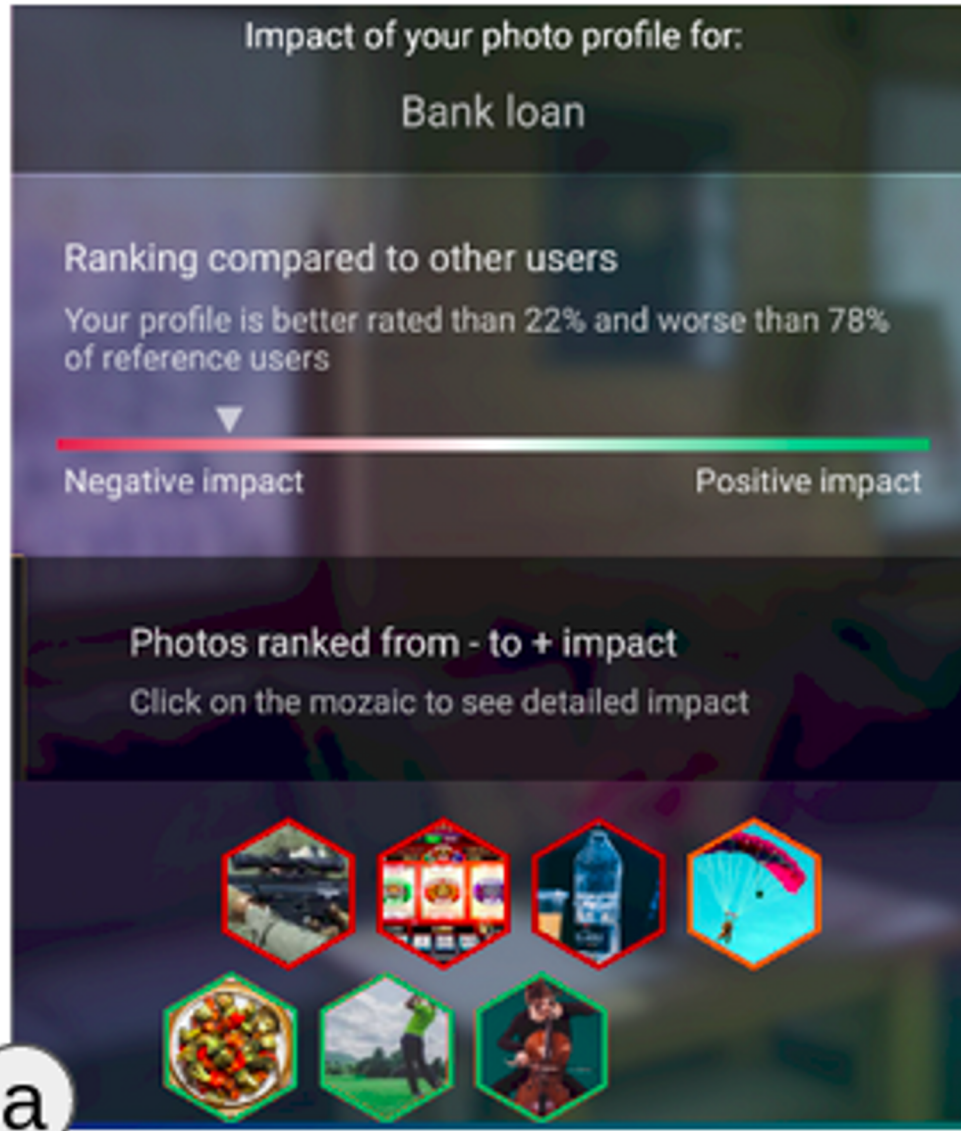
Impact of your photo profile for:

Bank loan

Ranking compared to other users

Your profile is better rated than 22% and worse than 78% of reference users

Negative impact

Positive impact

Photos ranked from - to + impact

Click on the mozaic to see detailed impact

a